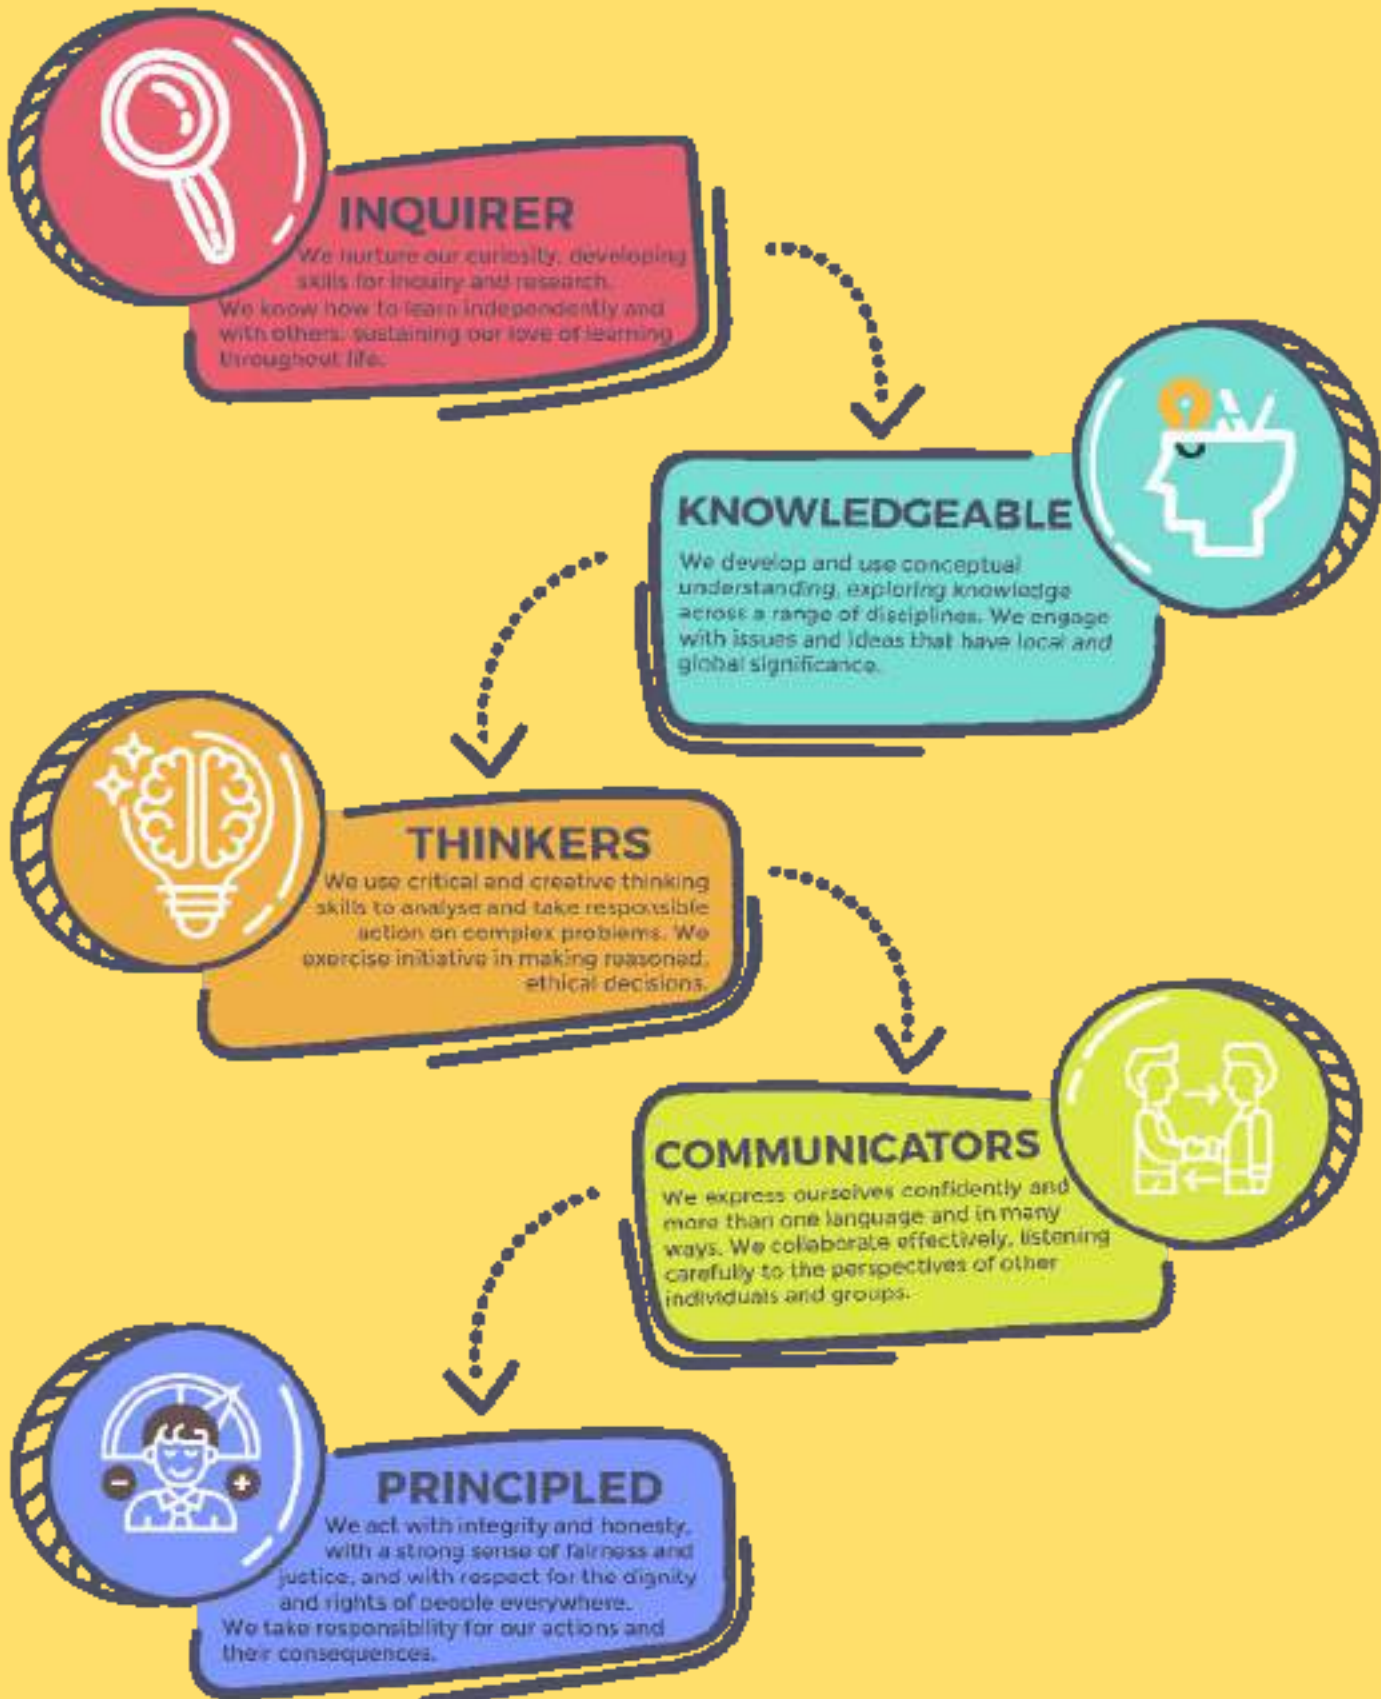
INQUIRER

We nurture our curiosity, developing skills for inquiry and research. We know how to learn independently and with others, sustaining our love of learning throughout life.

KNOWLEDGEABLE

We develop and use conceptual understanding, exploring knowledge across a range of disciplines. We engage with issues and ideas that have local and global significance.

THINKERS

We use critical and creative thinking skills to analyse and take responsible action on complex problems. We exercise initiative in making reasoned, ethical decisions.

COMMUNICATORS

We express ourselves confidently and more than one language and in many ways. We collaborate effectively, listening carefully to the perspectives of other individuals and groups.

PRINCIPLED

We act with integrity and honesty, with a strong sense of fairness and justice, and with respect for the dignity and rights of people everywhere. We take responsibility for our actions and their consequences.